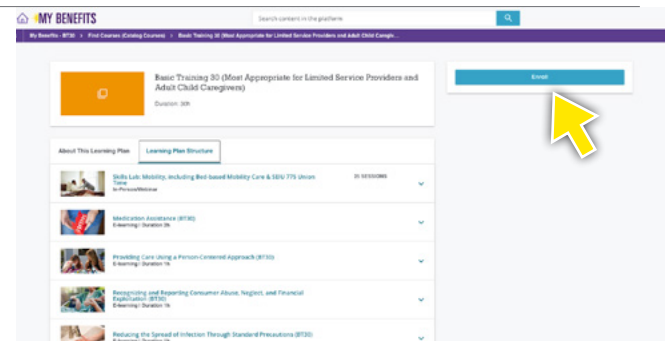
MY BENEFITS

Search content in the platform

My Benefits - BT30 > Find Courses (Catalog Courses) > Basic Training 30 (Most Appropriate for Limited Service Providers and Adult Child Caregiv...

Basic Training 30 (Most Appropriate for Limited Service Providers and Adult Child Caregivers)

Duration: 30h

Enroll

About This Learning Plan

Learning Plan Structure

Skills Lab: Mobility, including Bed-based Mobility Care & SEIU 775 Union Time
In-Person/Webinar

31 SESSIONS

Medication Assistance (BT30)
E-learning / Duration 2h

Providing Care Using a Person-Centered Approach (BT30)
E-learning / Duration 1h

Recognizing and Reporting Consumer Abuse, Neglect, and Financial Exploitation (BT30)
E-learning / Duration 1h

Reducing the Spread of Infection Through Standard Precautions (BT30)
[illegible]